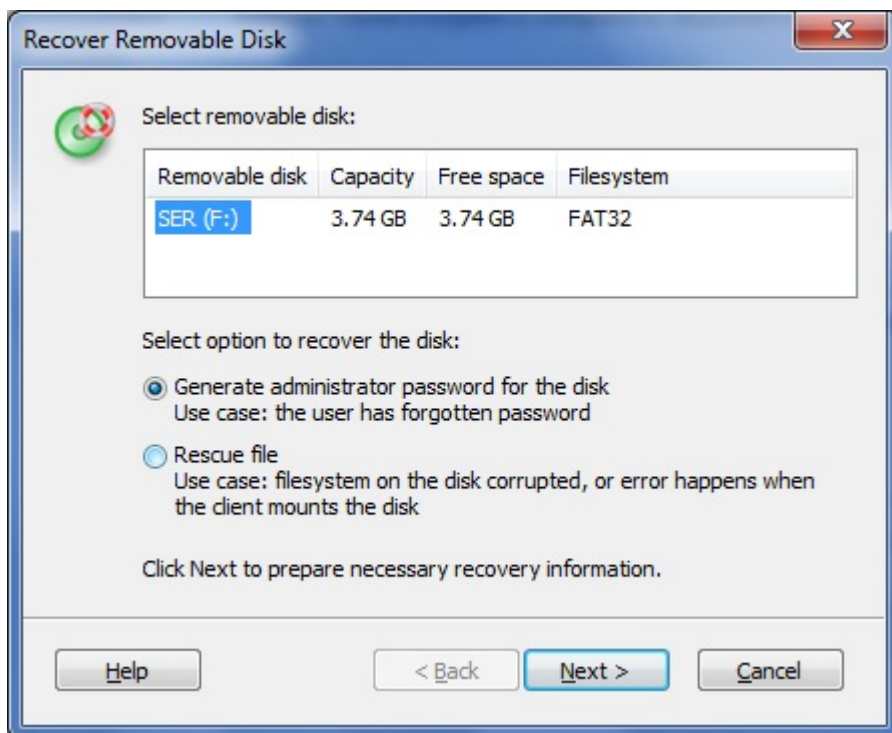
Recover Removable Disk

Select removable disk:

| Removable disk | Capacity | Free space | Filesystem |
|---|---|---|---|
| SER (F:) | 3.74 GB | 3.74 GB | FAT32 |

Select option to recover the disk:

Generate administrator password for the disk
Use case: the user has forgotten password

Rescue file
Use case: filesystem on the disk corrupted, or error happens when the client mounts the disk

Click Next to prepare necessary recovery information.

Help

< Back

Next >

Cancel